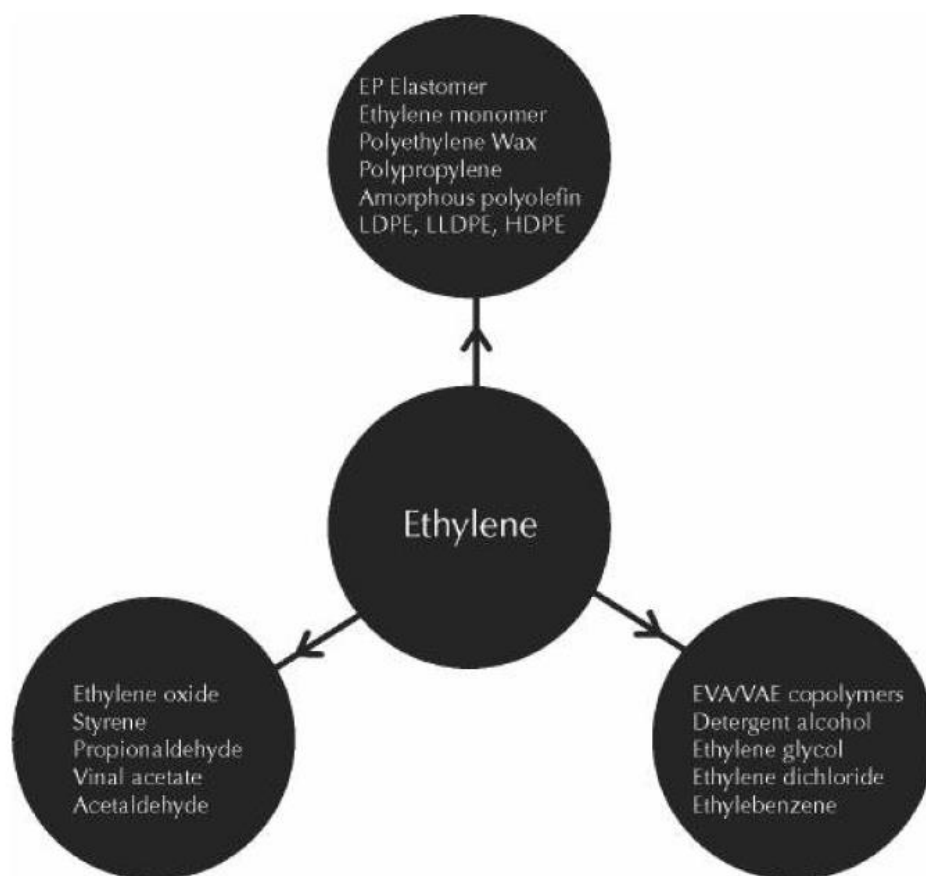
EP Elastomer
Ethylene monomer
Polyethylene Wax
Polypropylene
Amorphous polyolefin
LDPE, LLDPE, HDPE

Ethylene

Ethylene oxide
Styrene
Propionaldehyde
Vinal acetate
Acetaldehyde

EVA/VAE copolymers
Detergent alcohol
Ethylene glycol
Ethylene dichloride
Ethylebenzene